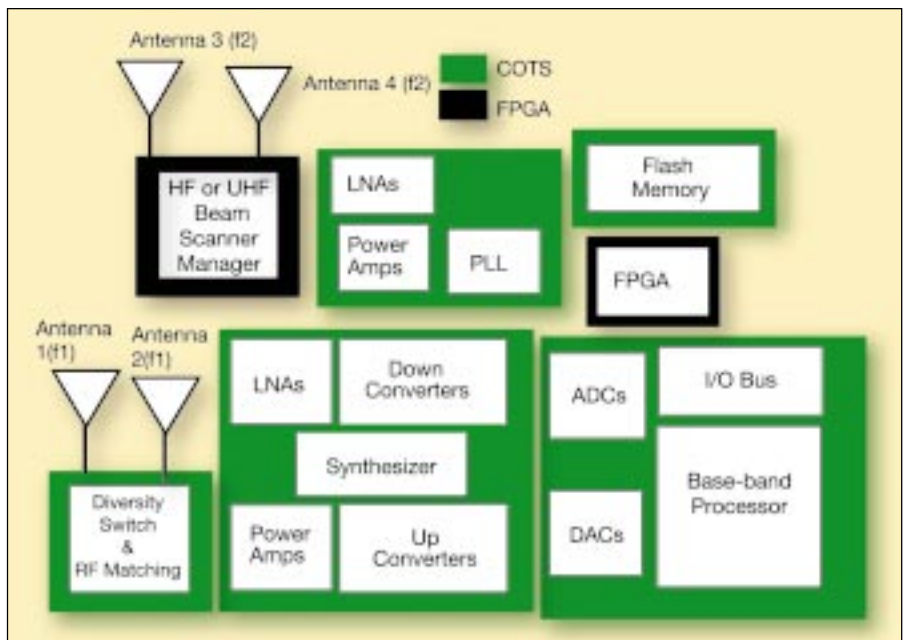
Antenna 3 (f2)

Antenna 4 (f2)

COTS

FPGA

HF or UHF Beam Scanner Manager

LNAs

Power Amps

PLL

Flash Memory

FPGA

Antenna 1(f1)

Antenna 2(f1)

LNAs

Down Converters

Synthesizer

Power Amps

Up Converters

ADCs

I/O Bus

Base-band Processor

DACs

Diversity Switch & RF Matching